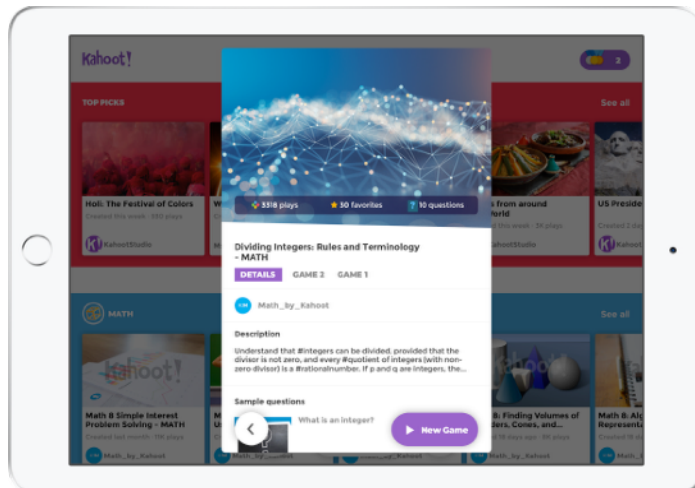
Kahoot!

2

TOP PICKS

See all

Holi: The Festival of Colors

Created this week · 180 plays

KahootStudio

W

s from around World

Created this week · 3K plays

KahootStudio

US Preside

Created 2 we

Kahoo

5318 plays

50 favorites

10 questions

Dividing Integers: Rules and Terminology - MATH

DETAILS

GAME 2

GAME 1

Math_by_Kahoot

Description

Understand that #integers can be divided, provided that the divisor is not zero, and every #quotient of integers (with non-zero divisor) is a #rationalnumber. If p and q are integers, the...

Sample questions

What is an integer?

New Game

MATH

See all

Kahoot!

Math 8 Simple Interest Problem Solving - MATH

Created last month · 11K plays

Math_by_Kahoot

Math 8: Finding Volumes of Cylinders, Cones, and Spheres

Created 2 weeks ago · 2K plays

Math_by_Kahoot

Math 8: Alg Representat

Created 2 we

Ma

Math 8: Al

U

Cr

M